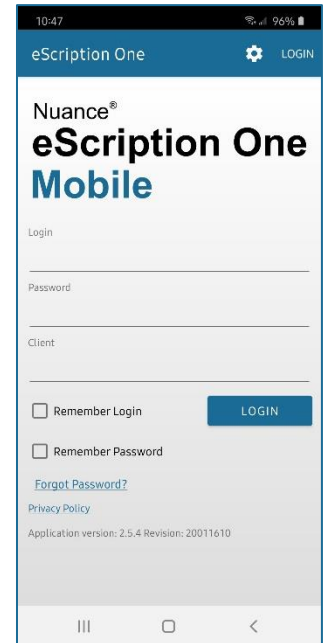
10:47
96%

eScription One
LOGIN

Nuance®
eScription One
Mobile

Login

Password

Client

Remember Login
LOGIN

Remember Password

Forgot Password?

Privacy Policy

Application version: 2.5.4 Revision: 20011610